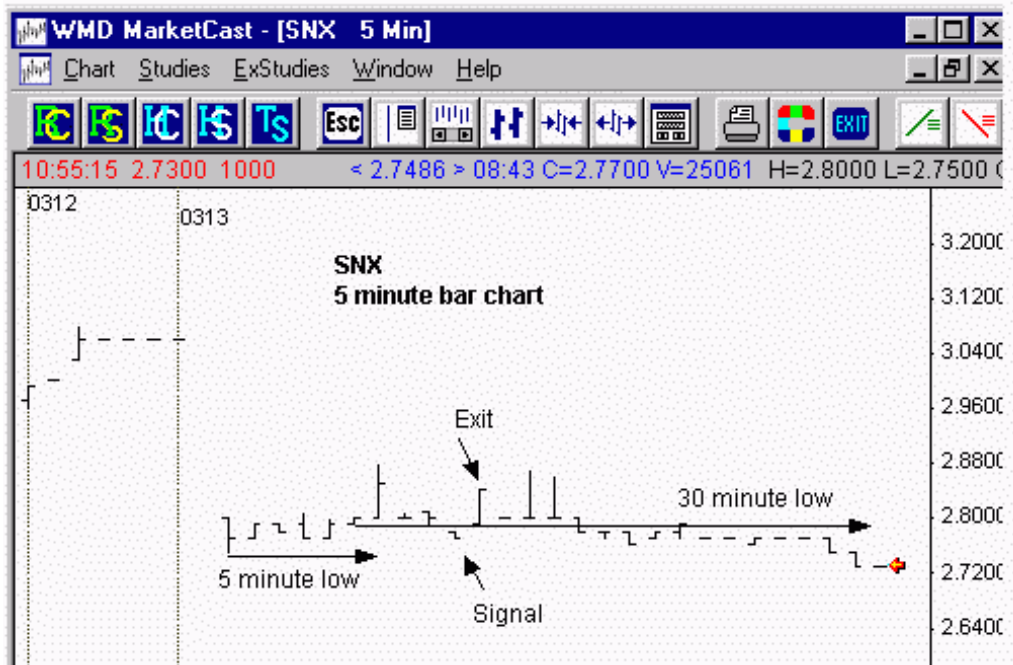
WMD MarketCast - [SNX 5 Min]

Chart Studies ExStudies Window Help

FC FS HC HS TS Esc EXIT

10:55:15 2.7300 1000 < 2.7486 > 08:43 C=2.7700 V=25061 H=2.8000 L=2.7500

0312
0313

SNX
5 minute bar chart

Exit

30 minute low

5 minute low

Signal

3.2000
3.1200
3.0400
2.9600
2.8800
2.8000
2.7200
2.6400